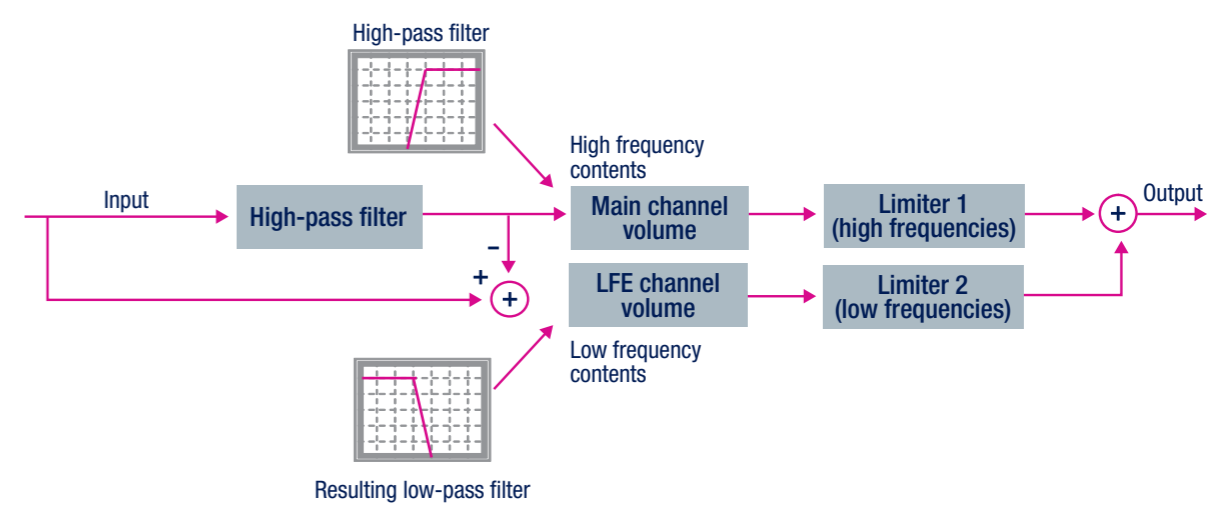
High-pass filter

High frequency contents

Input

High-pass filter

Main channel volume

Limiter 1 (high frequencies)

+

Output

–

+

+

LFE channel volume

Limiter 2 (low frequencies)

Low frequency contents

Resulting low-pass filter